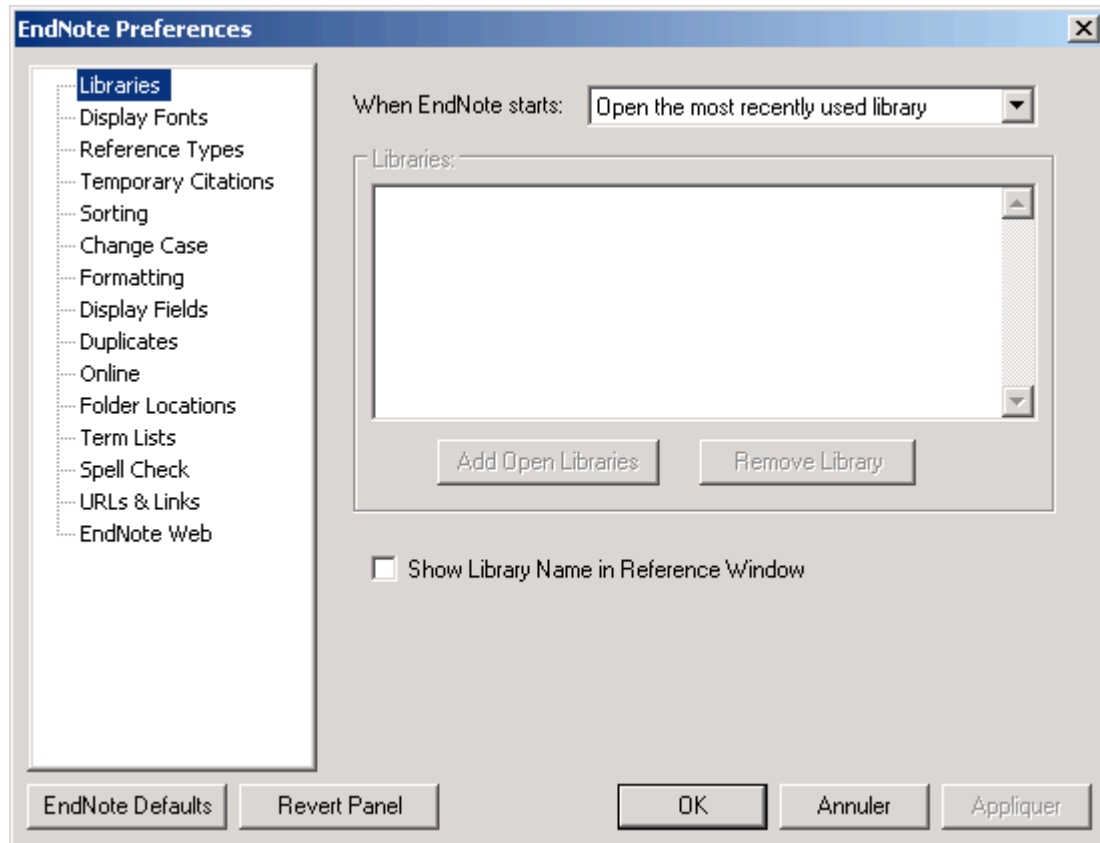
EndNote Preferences

Libraries
Display Fonts
Reference Types
Temporary Citations
Sorting
Change Case
Formatting
Display Fields
Duplicates
Online
Folder Locations
Term Lists
Spell Check
URLs & Links
EndNote Web

When EndNote starts: Open the most recently used library

Libraries:

Add Open Libraries
Remove Library

Show Library Name in Reference Window

EndNote Defaults
Revert Panel
OK
Annuler
Appliquer